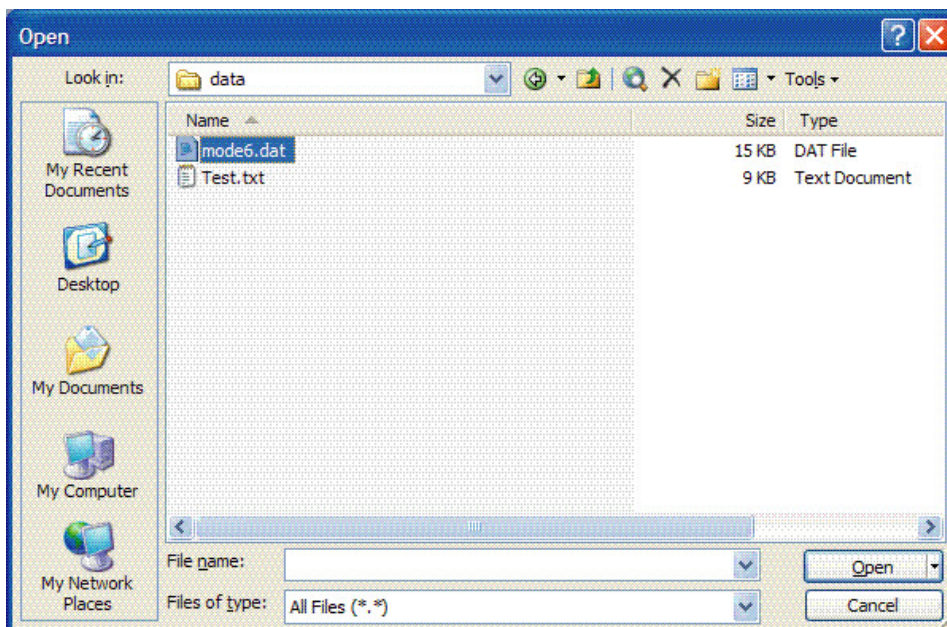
Open

Look in: data

Tools

My Recent Documents

Desktop

My Documents

My Computer

My Network Places

| Name | Size | Type |
|---|---|---|
| mode6.dat | 15 KB | DAT File |
| Test.txt | 9 KB | Text Document |

File name:

Files of type: All Files (*.*)

Open

Cancel